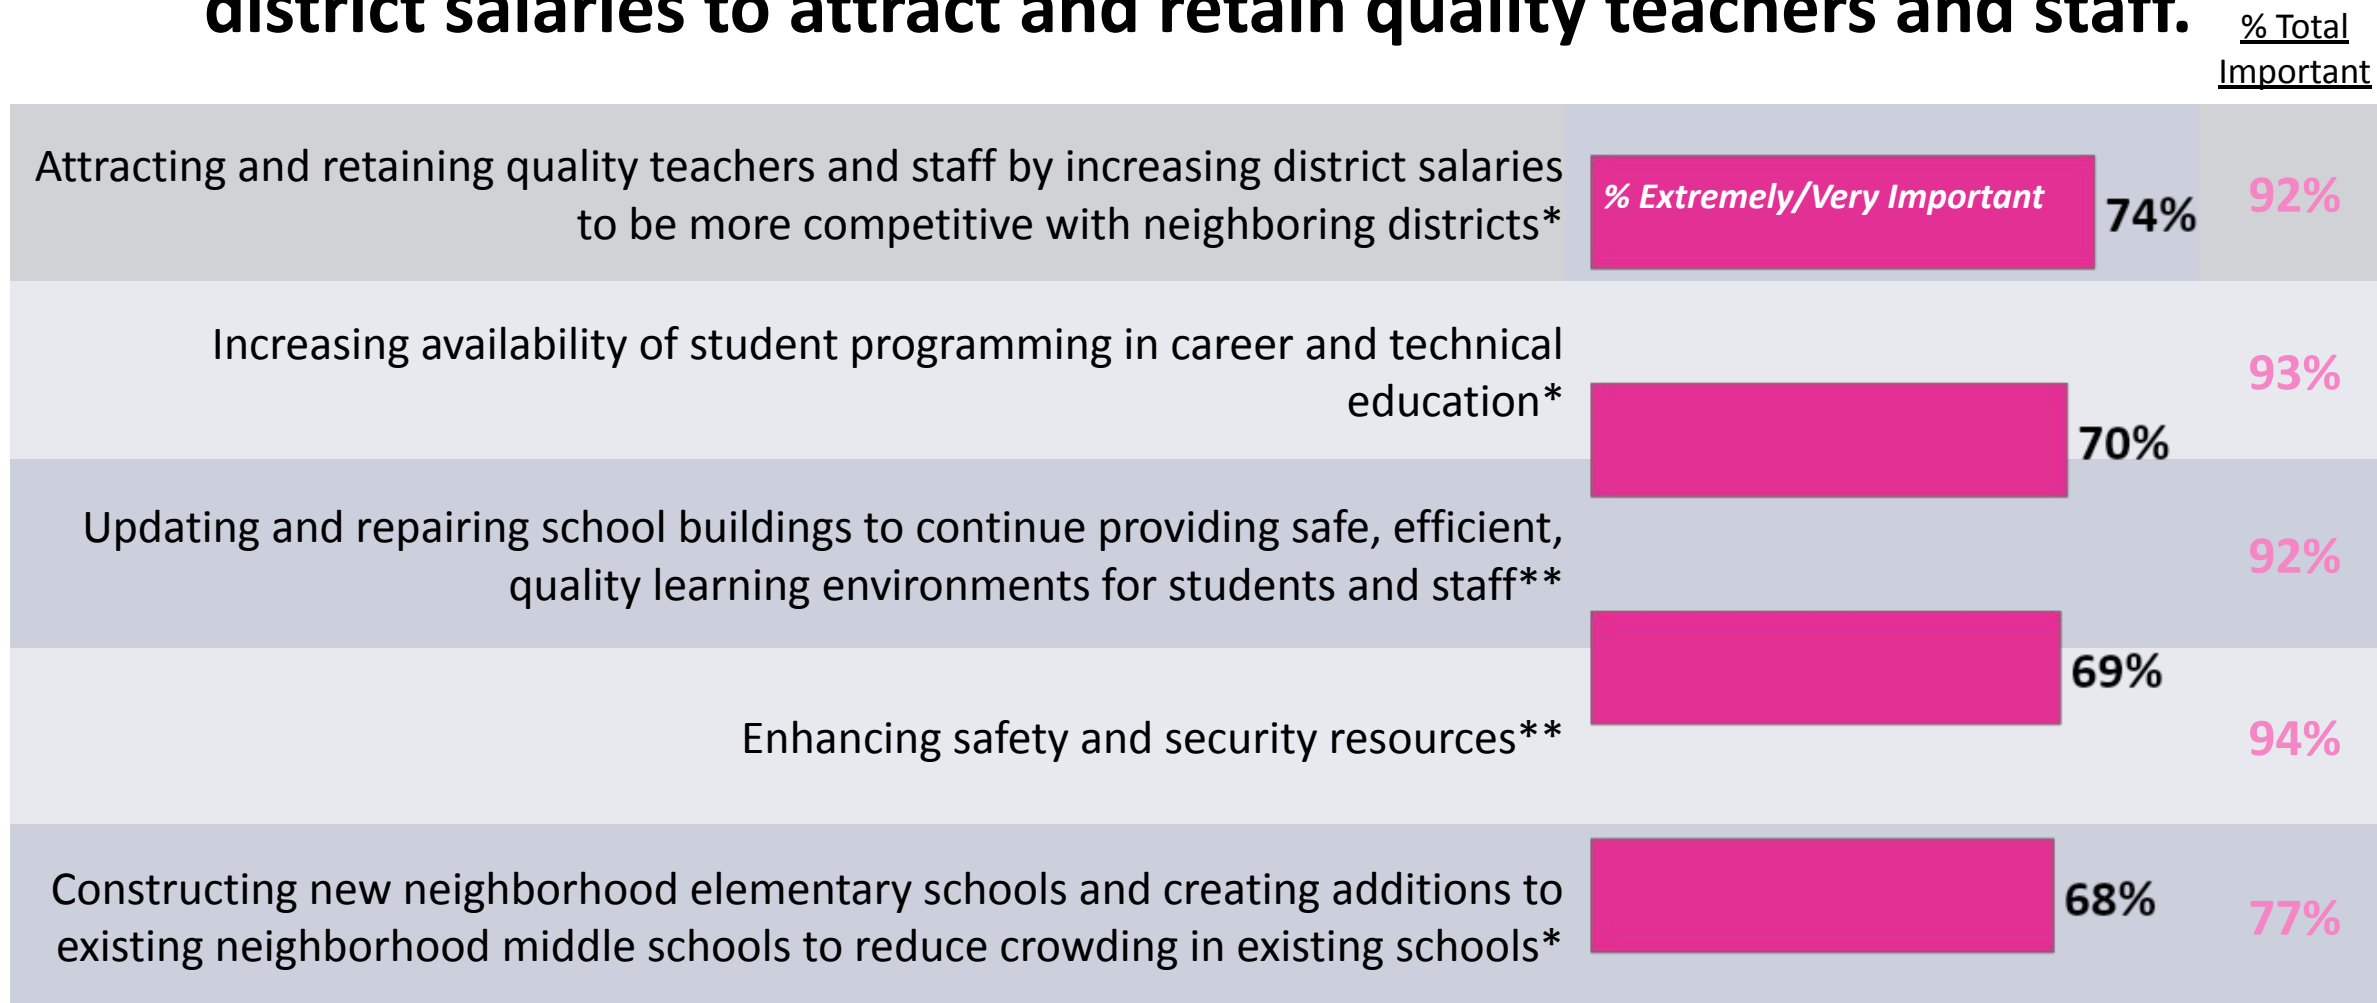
district salaries to attract and retain quality teachers and staff.

% Total Important

Attracting and retaining quality teachers and staff by increasing district salaries to be more competitive with neighboring districts*

% Extremely/Very Important

74%

92%

Increasing availability of student programming in career and technical education*

93%

70%

Updating and repairing school buildings to continue providing safe, efficient, quality learning environments for students and staff**

92%

69%

Enhancing safety and security resources**

94%

Constructing new neighborhood elementary schools and creating additions to existing neighborhood middle schools to reduce crowding in existing schools*

68%

77%